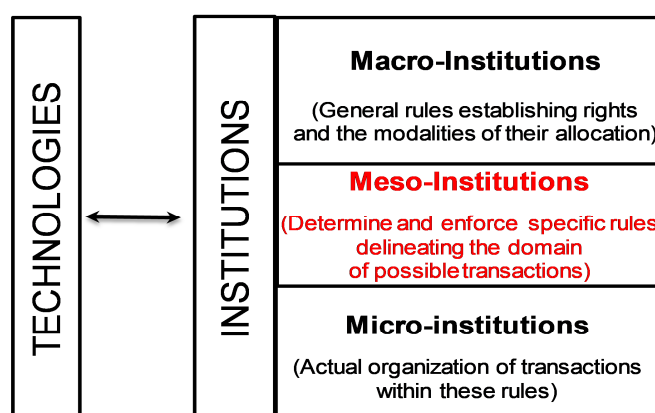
TECHNOLOGIES

INSTITUTIONS

Macro-Institutions

(General rules establishing rights and the modalities of their allocation)

Meso-Institutions

(Determine and enforce specific rules delineating the domain of possible transactions)

Micro-institutions

(Actual organization of transactions within these rules)